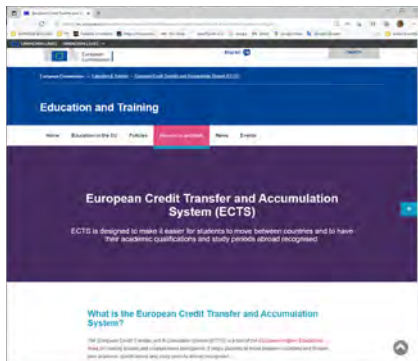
European Credit Transfer and Accumulation System (ECTS)

Education and Training

Home
Education in the EU
Policies
Resources
News
Events

European Credit Transfer and Accumulation System (ECTS)

ECTS is designed to make it easier for students to move between countries and to have their academic qualifications and study periods abroad recognised

What is the European Credit Transfer and Accumulation System?

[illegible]